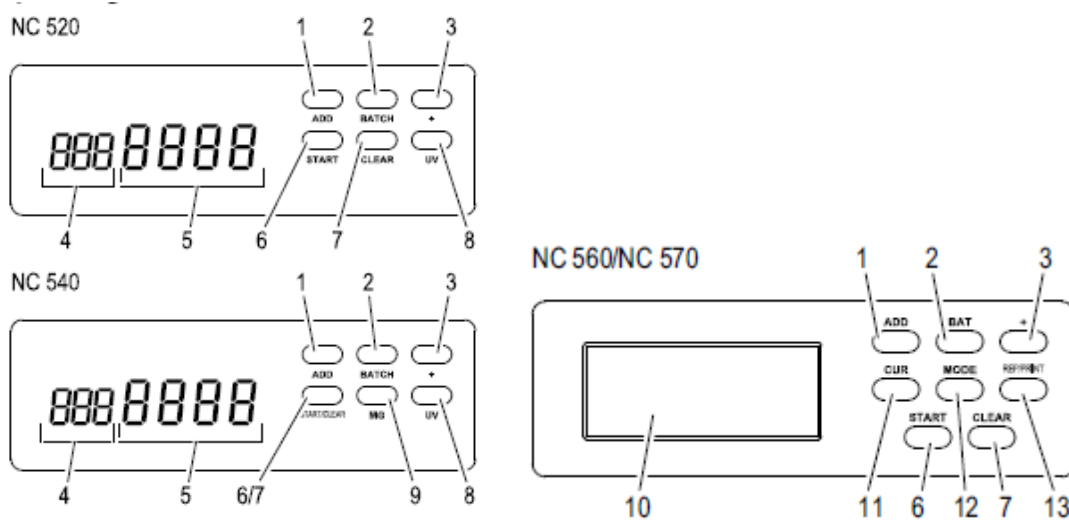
NC 520

1 2 3

ADD BATCH +

888 8888

START CLEAR UV

4 5 6 7 8

NC 540

1 2 3

ADD BATCH +

888 8888

START/CLEAR MG UV

4 5 6/7 9 8

NC 560/NC 570

1 2 3

ADD BAT +

CUR MODE REP/PRINT

START CLEAR

10 11 6 12 7 13